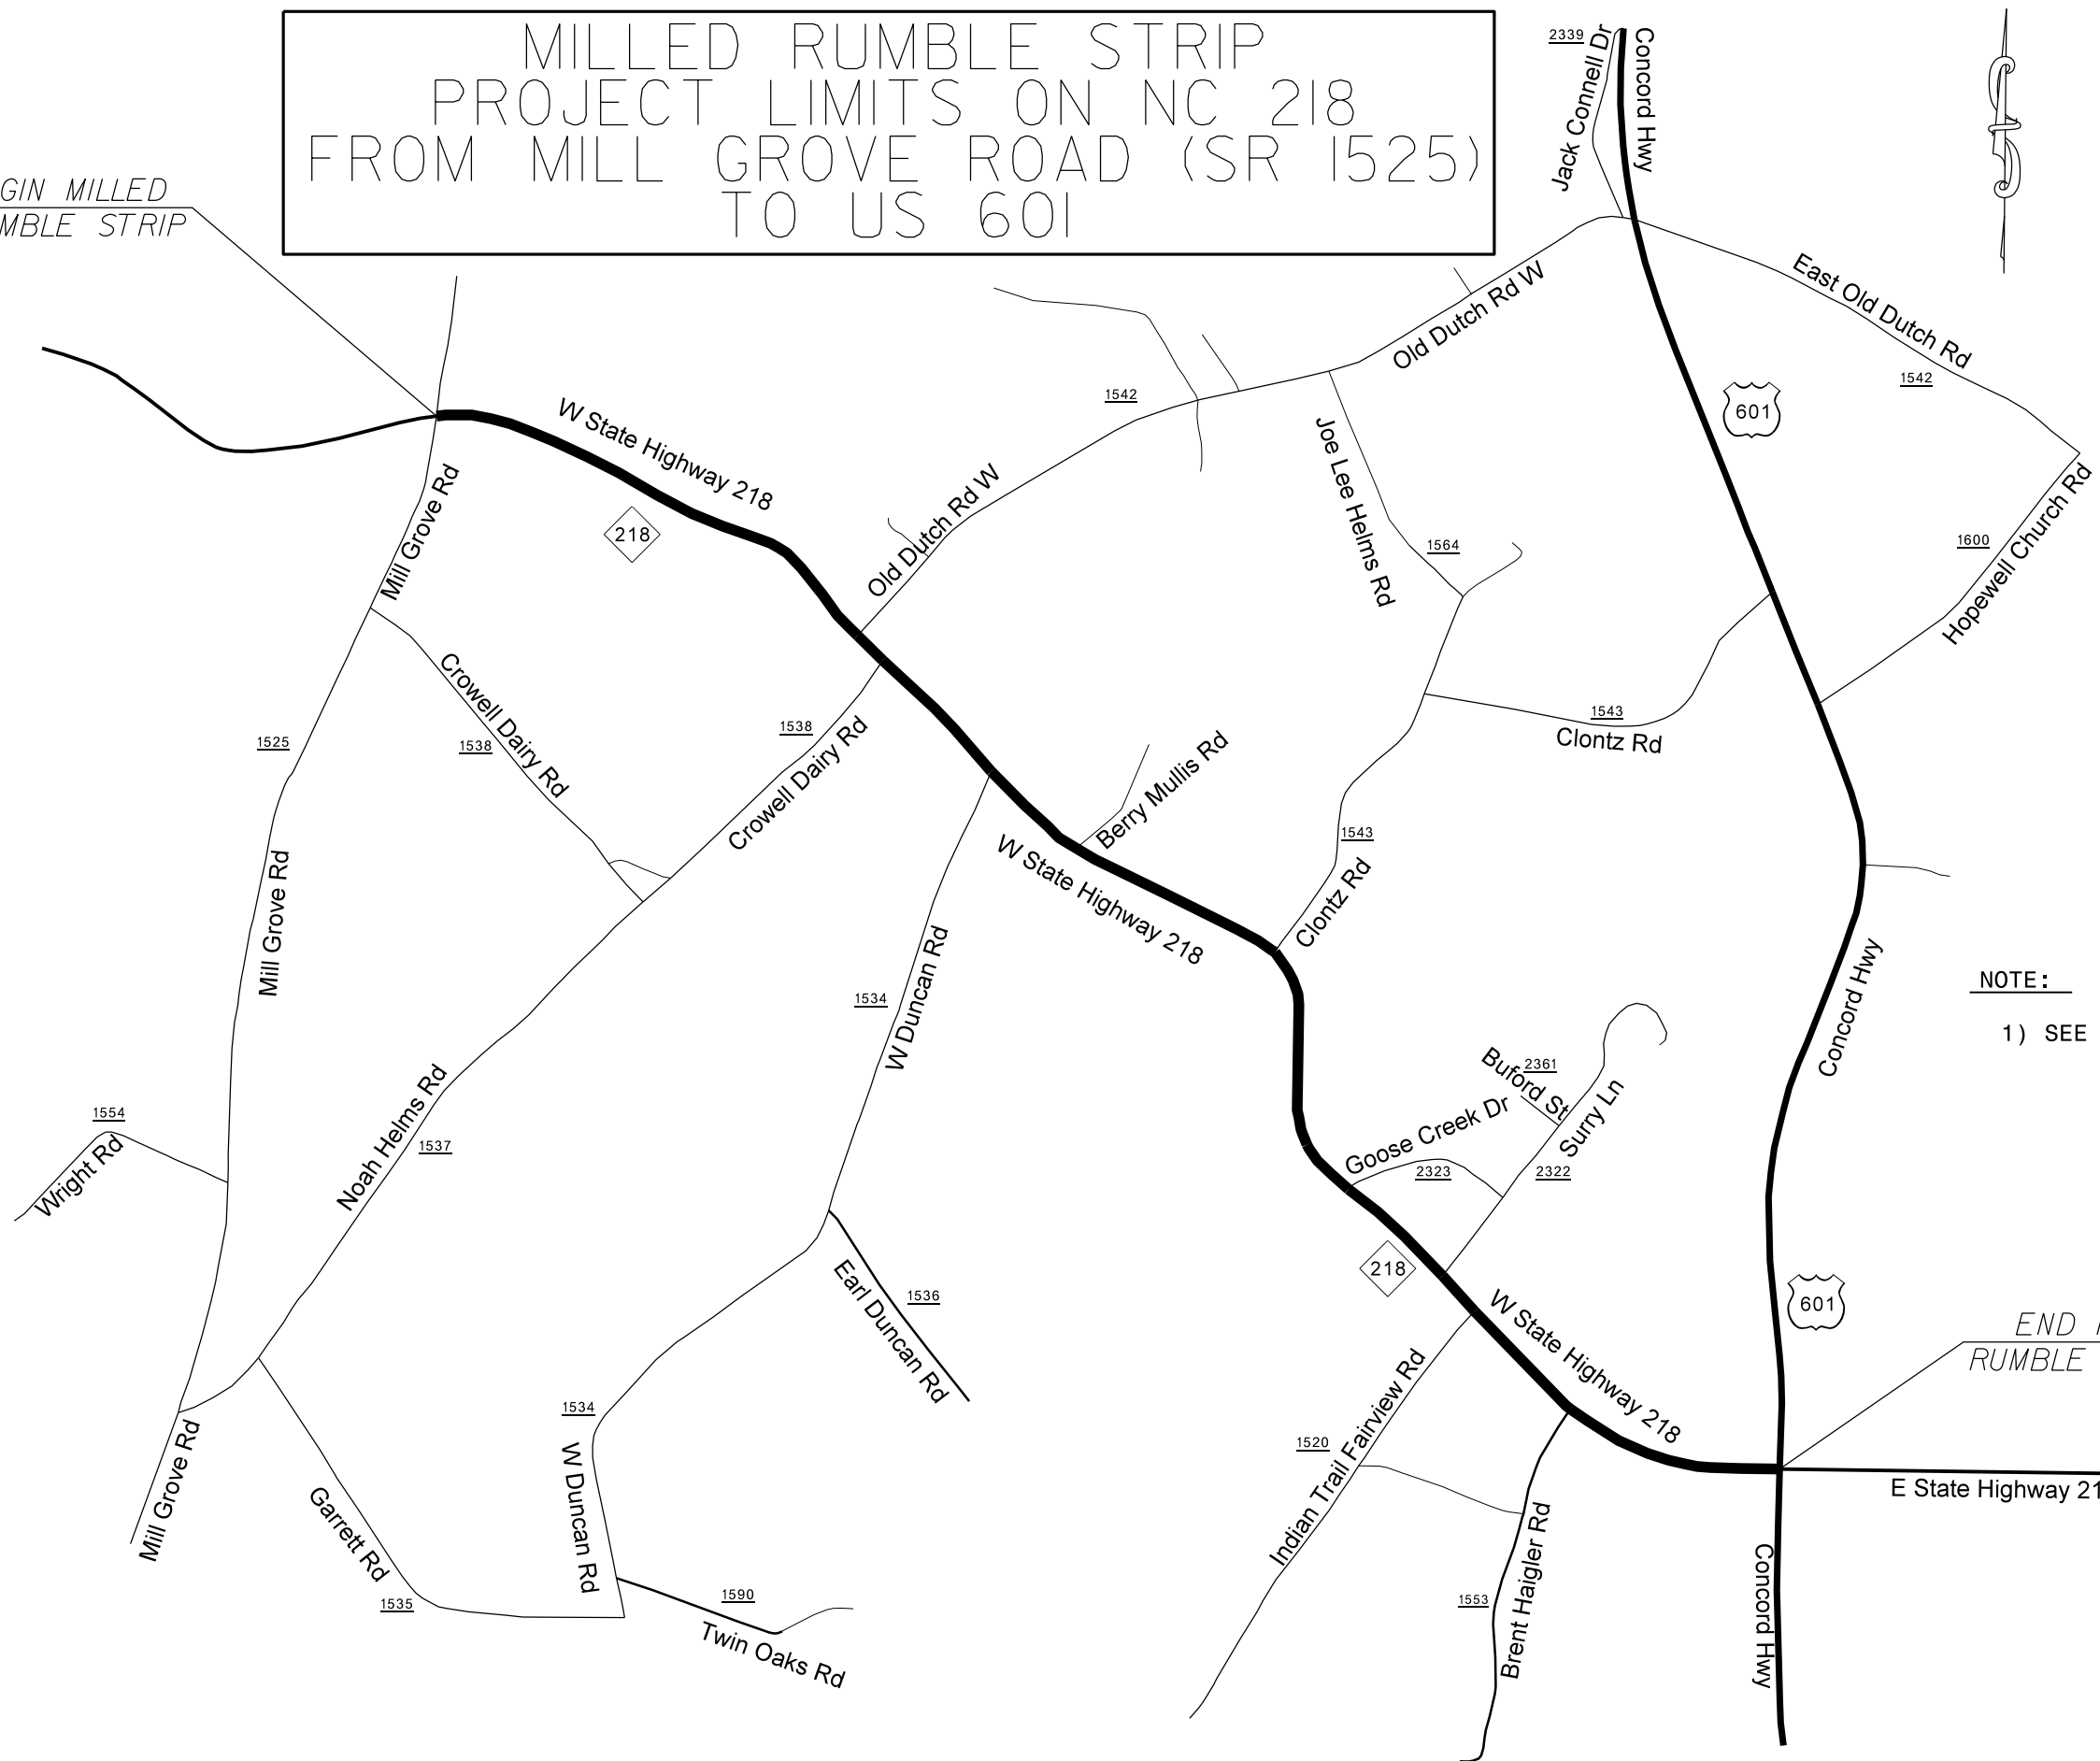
MILLED RUMBLE STRIP
PROJECT LIMITS ON NC 218
FROM MILL GROVE ROAD (SR 1525)
TO US 601

GIN MILLED
MBLE STRIP

2339
Jack Connell Dr
Concord Hwy

Old Dutch Rd W
East Old Dutch Rd
1542
1542
601
W State Highway 218
218
Mill Grove Rd
Old Dutch Rd W
Joe Lee Helms Rd
1564
1600
Hopewell Church Rd
Crowell Dairy Rd
1538
1538
1525
Crowell Dairy Rd
1543
Clontz Rd
Berry Mullis Rd
1543
Clontz Rd
W State Highway 218
Mill Grove Rd
1534
W Duncan Rd
Concord Hwy
NOTE:
1) SEE
2361
Buford St
Surry Ln
Goose Creek Dr
2323
2322
1554
Wright Rd
1537
Noah Helms Rd
218
1536
Earl Duncan Rd
601
W State Highway 218
END
RUMBLE
1534
Mill Grove Rd
1520
Indian Trail Fairview Rd
E State Highway 21
Garrett Rd
W Duncan Rd
Brent Haigler Rd
1590
1535
1553
Twin Oaks Rd
Concord Hwy